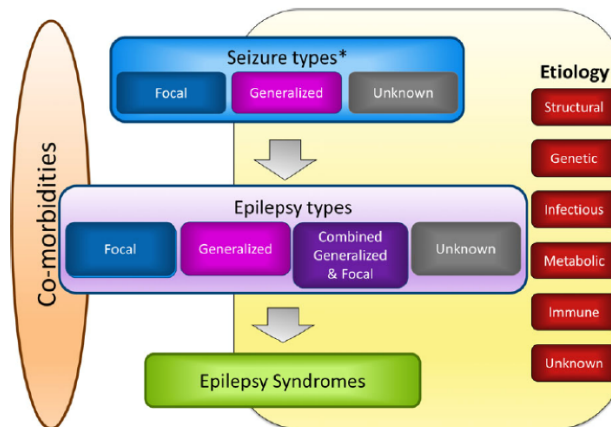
Co-morbidities

Seizure types*

Focal

Generalized

Unknown

Epilepsy types

Focal

Generalized

Combined Generalized & Focal

Unknown

Epilepsy Syndromes

Etiology

Structural

Genetic

Infectious

Metabolic

Immune

Unknown